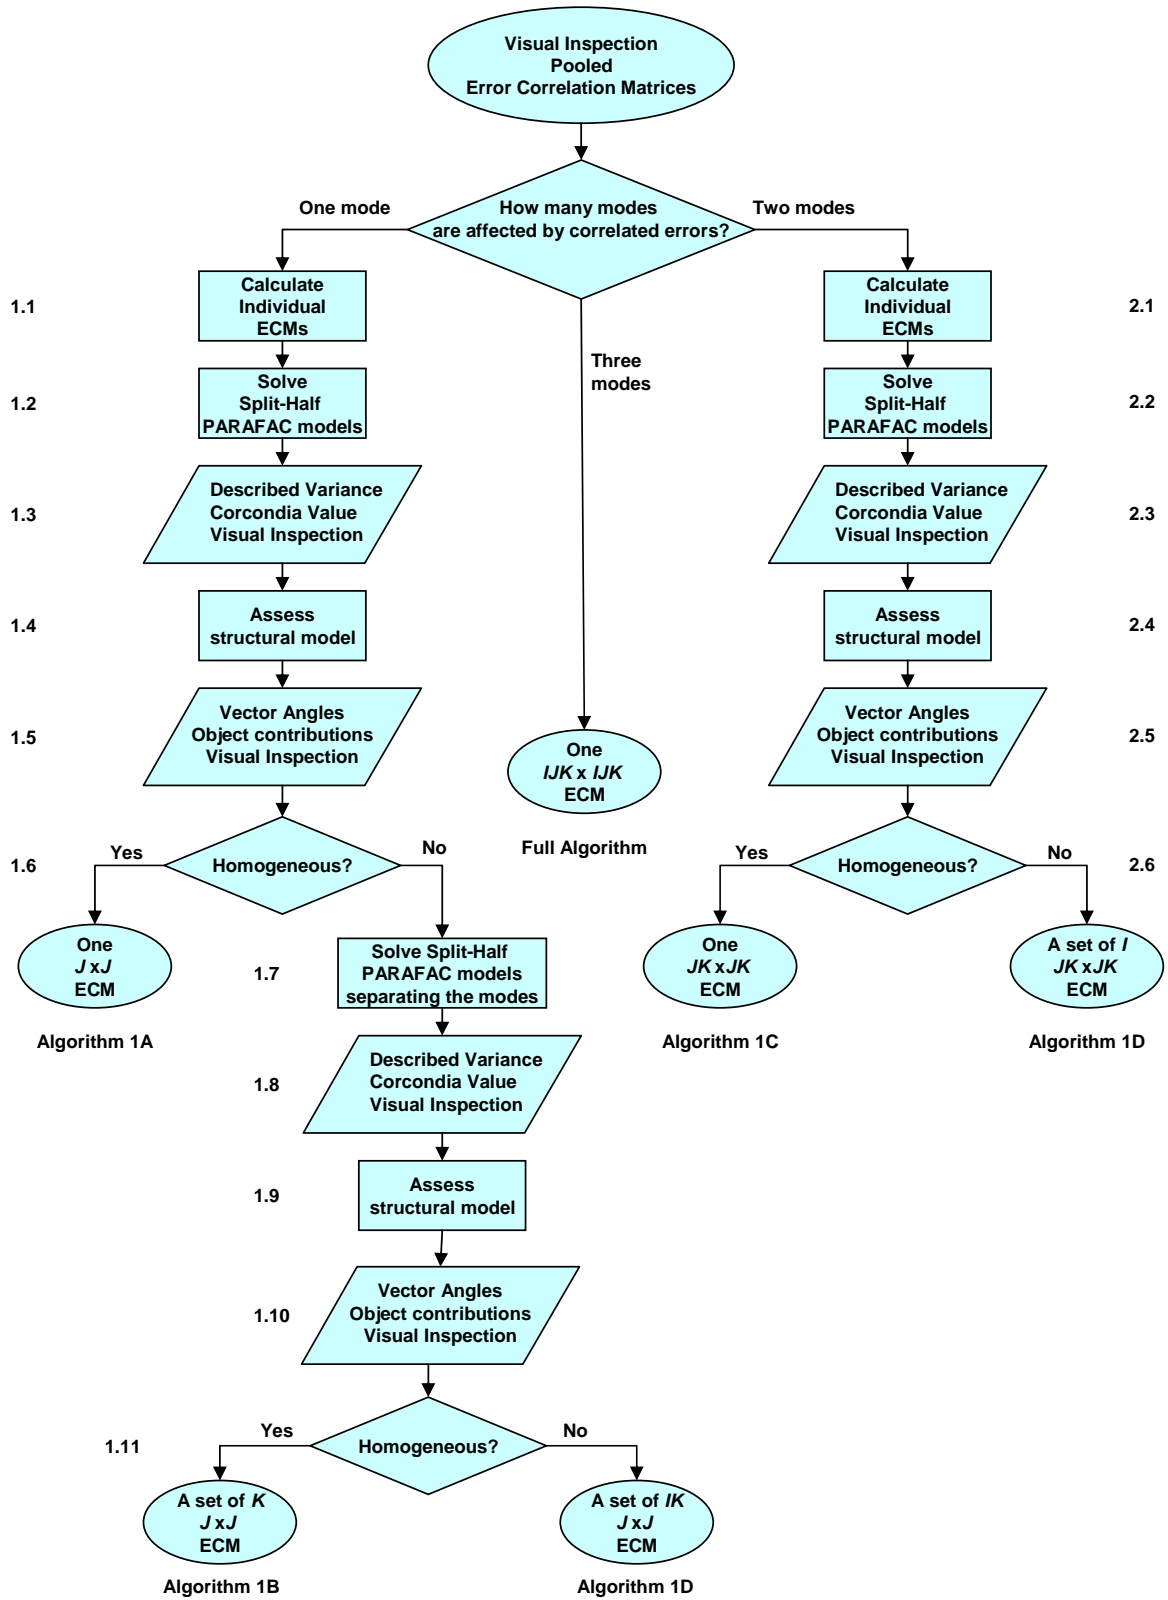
Visual Inspection
Pooled
Error Correlation Matrices

One mode

How many modes are affected by correlated errors?

Two modes

1.1

Calculate Individual ECMs

Calculate Individual ECMs

2.1

Three modes

1.2

Solve Split-Half PARAFAC models

Solve Split-Half PARAFAC models

2.2

1.3

Described Variance
Corcondia Value
Visual Inspection

Described Variance
Corcondia Value
Visual Inspection

2.3

1.4

Assess structural model

Assess structural model

2.4

1.5

Vector Angles
Object contributions
Visual Inspection

One
*IJK* x *IJK*
ECM

Vector Angles
Object contributions
Visual Inspection

2.5

Full Algorithm

1.6

Yes

Homogeneous?

No

Yes

Homogeneous?

No

2.6

One
*J* x*J*
ECM

1.7

Solve Split-Half PARAFAC models separating the modes

One
*JK* x*JK*
ECM

A set of *I*
*JK* x*JK*
ECM

Algorithm 1A

Algorithm 1C

Algorithm 1D

1.8

Described Variance
Corcondia Value
Visual Inspection

1.9

Assess structural model

1.10

Vector Angles
Object contributions
Visual Inspection

1.11

Yes

Homogeneous?

No

A set of *K*
*J* x*J*
ECM

A set of *IK*
*J* x*J*
ECM

Algorithm 1B

Algorithm 1D